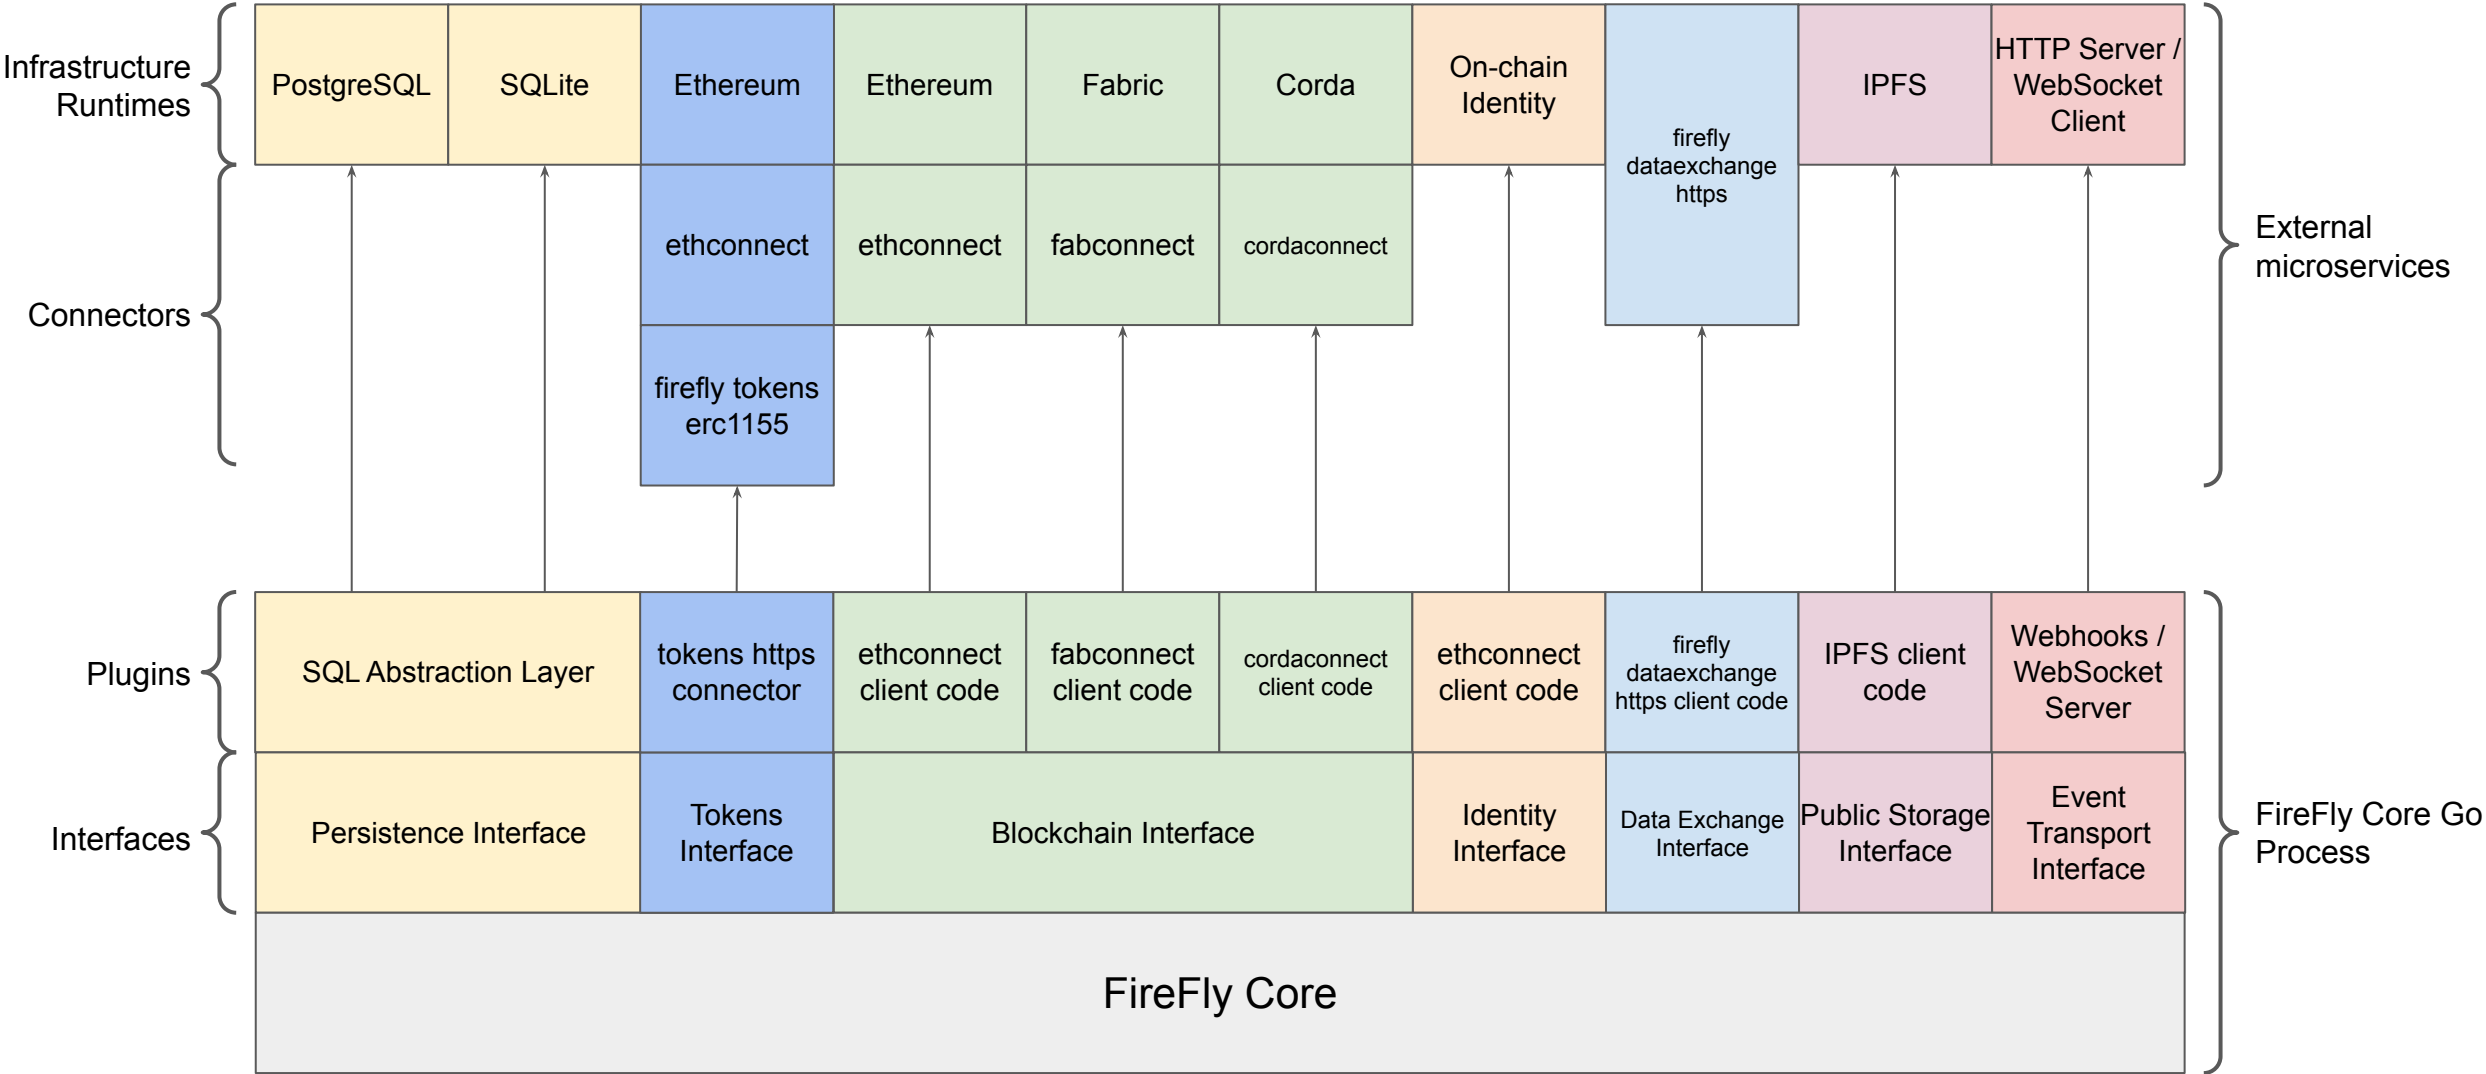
Infrastructure Runtimes

PostgreSQL | SQLite | Ethereum | Ethereum | Fabric | Corda | On-chain Identity | firefly dataexchange https | IPFS | HTTP Server / WebSocket Client

Connectors

ethconnect | ethconnect | fabconnect | cordaconnect

firefly tokens erc1155

External microservices

Plugins

SQL Abstraction Layer | tokens https connector | ethconnect client code | fabconnect client code | cordaconnect client code | ethconnect client code | firefly dataexchange https client code | IPFS client code | Webhooks / WebSocket Server

Interfaces

Persistence Interface | Tokens Interface | Blockchain Interface | Identity Interface | Data Exchange Interface | Public Storage Interface | Event Transport Interface

FireFly Core

FireFly Core Go Process